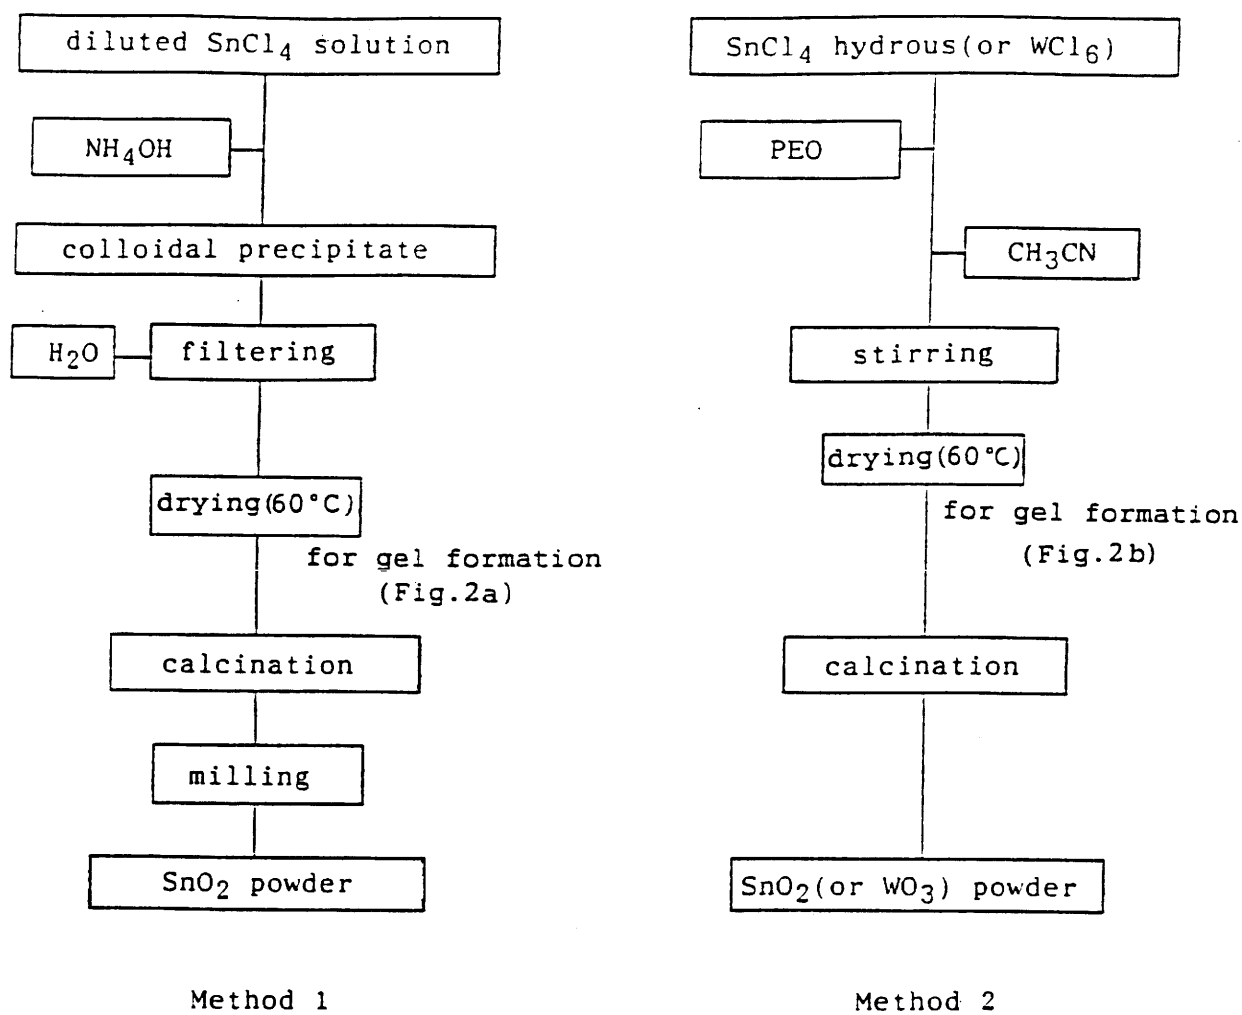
diluted $SnCl_4$ solution

$NH_4OH$

colloidal precipitate

$H_2O$

filtering

drying(60°C)

for gel formation (Fig.2a)

calcination

milling

$SnO_2$ powder

Method 1

$SnCl_4$ hydrous(or $WCl_6$)

PEO

$CH_3CN$

stirring

drying(60°C)

for gel formation (Fig.2b)

calcination

$SnO_2$(or $WO_3$) powder

Method 2